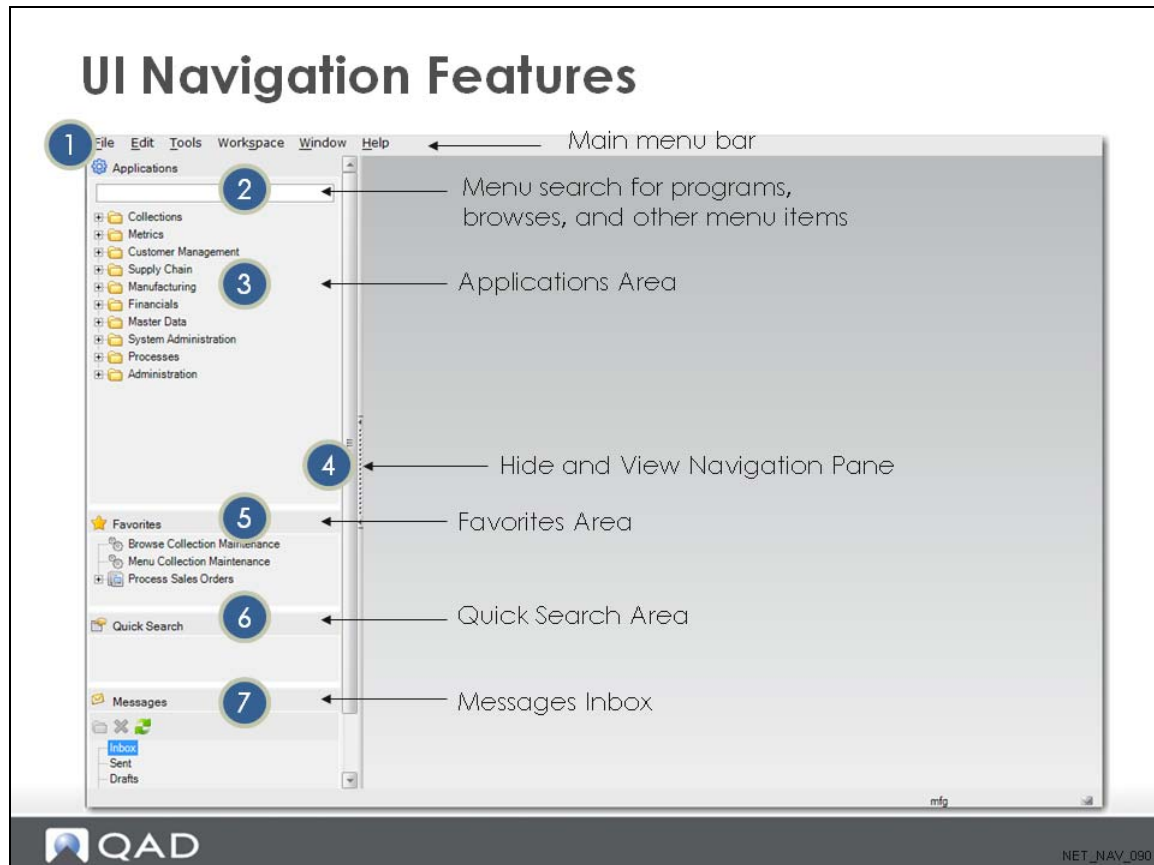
UI Navigation Features

1 File Edit Tools Workspace Window Help

Main menu bar

Applications

2

Menu search for programs, browses, and other menu items

Collections
Metrics
Customer Management
Supply Chain
Manufacturing
Financials
Master Data
System Administration
Processes
Administration

3

Applications Area

4

Hide and View Navigation Pane

Favorites

5

Favorites Area

Browse Collection Maintenance
Menu Collection Maintenance
Process Sales Orders

Quick Search

6

Quick Search Area

Messages

7

Messages Inbox

Inbox
Sent
Drafts

mfg

QAD

NET_NAV_090